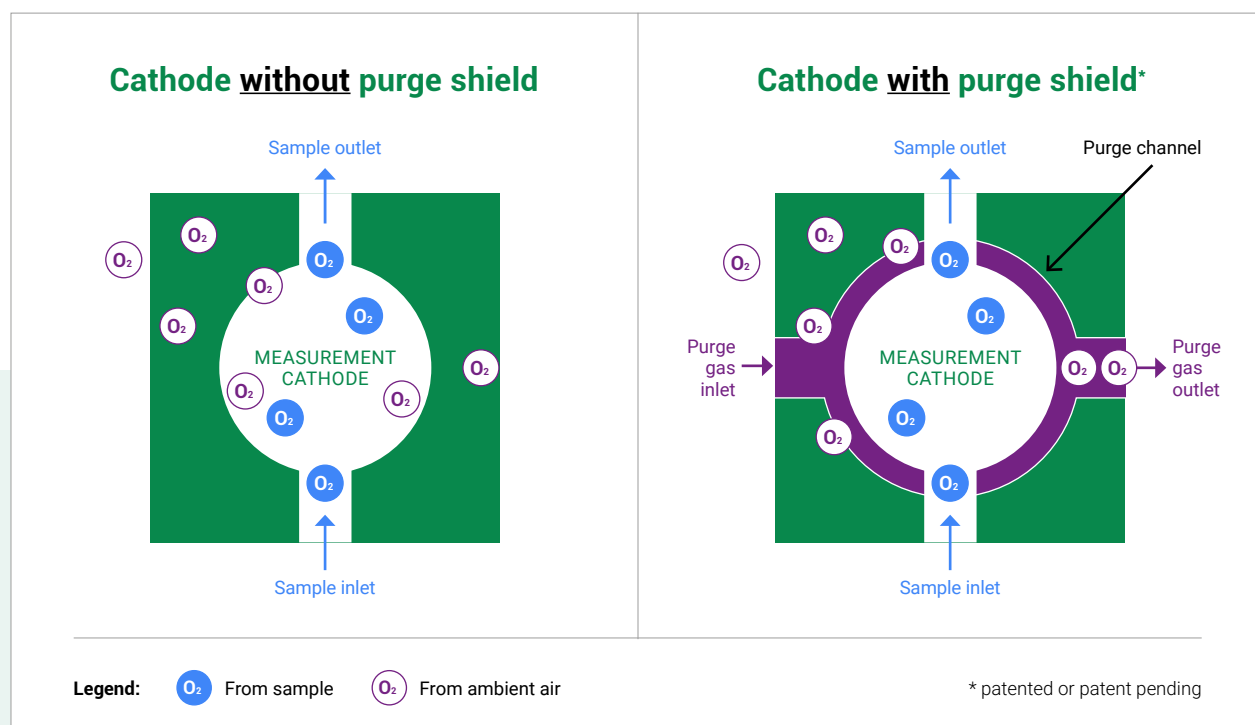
Cathode without purge shield

Sample outlet

$O_2$ $O_2$ $O_2$ $O_2$ $O_2$ $O_2$

MEASUREMENT CATHODE

$O_2$ $O_2$ $O_2$ $O_2$ $O_2$

Sample inlet

Cathode with purge shield*

Sample outlet

Purge channel

$O_2$ $O_2$ $O_2$ $O_2$ $O_2$ $O_2$

Purge gas inlet

MEASUREMENT CATHODE

$O_2$ $O_2$

Purge gas outlet

$O_2$ $O_2$ $O_2$

Sample inlet

Legend: $O_2$ From sample $O_2$ From ambient air

* patented or patent pending